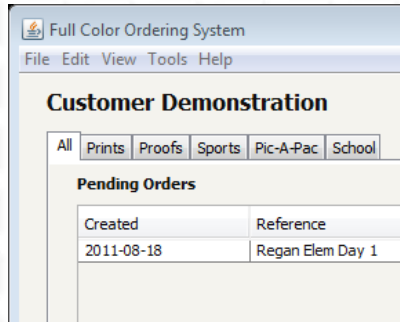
Full Color Ordering System

File Edit View Tools Help

Customer Demonstration

All Prints Proofs Sports Pic-A-Pac School

Pending Orders

| Created | Reference |
|---|---|
| 2011-08-18 | Regan Elem Day 1 |